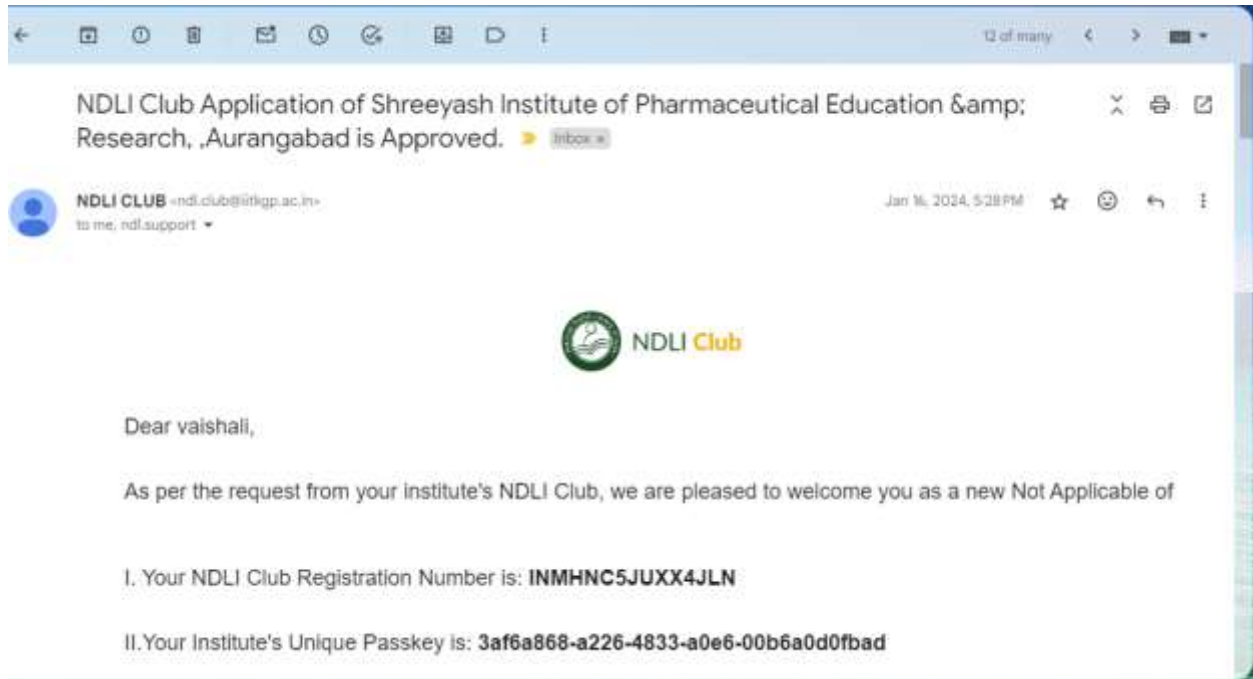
12 of many

NDLI Club Application of Shreeyash Institute of Pharmaceutical Education &amp; Research, ,Aurangabad is Approved. Inbox ×

NDLI CLUB <ndl.club@iitkgp.ac.in>
to me, ndl.support

Jan 16, 2024, 5:28 PM

NDLI Club

Dear vaishali,

As per the request from your institute's NDLI Club, we are pleased to welcome you as a new Not Applicable of

I. Your NDLI Club Registration Number is: **INMHNC5JUXX4JLN**

II.Your Institute's Unique Passkey is: **3af6a868-a226-4833-a0e6-00b6a0d0fbad**